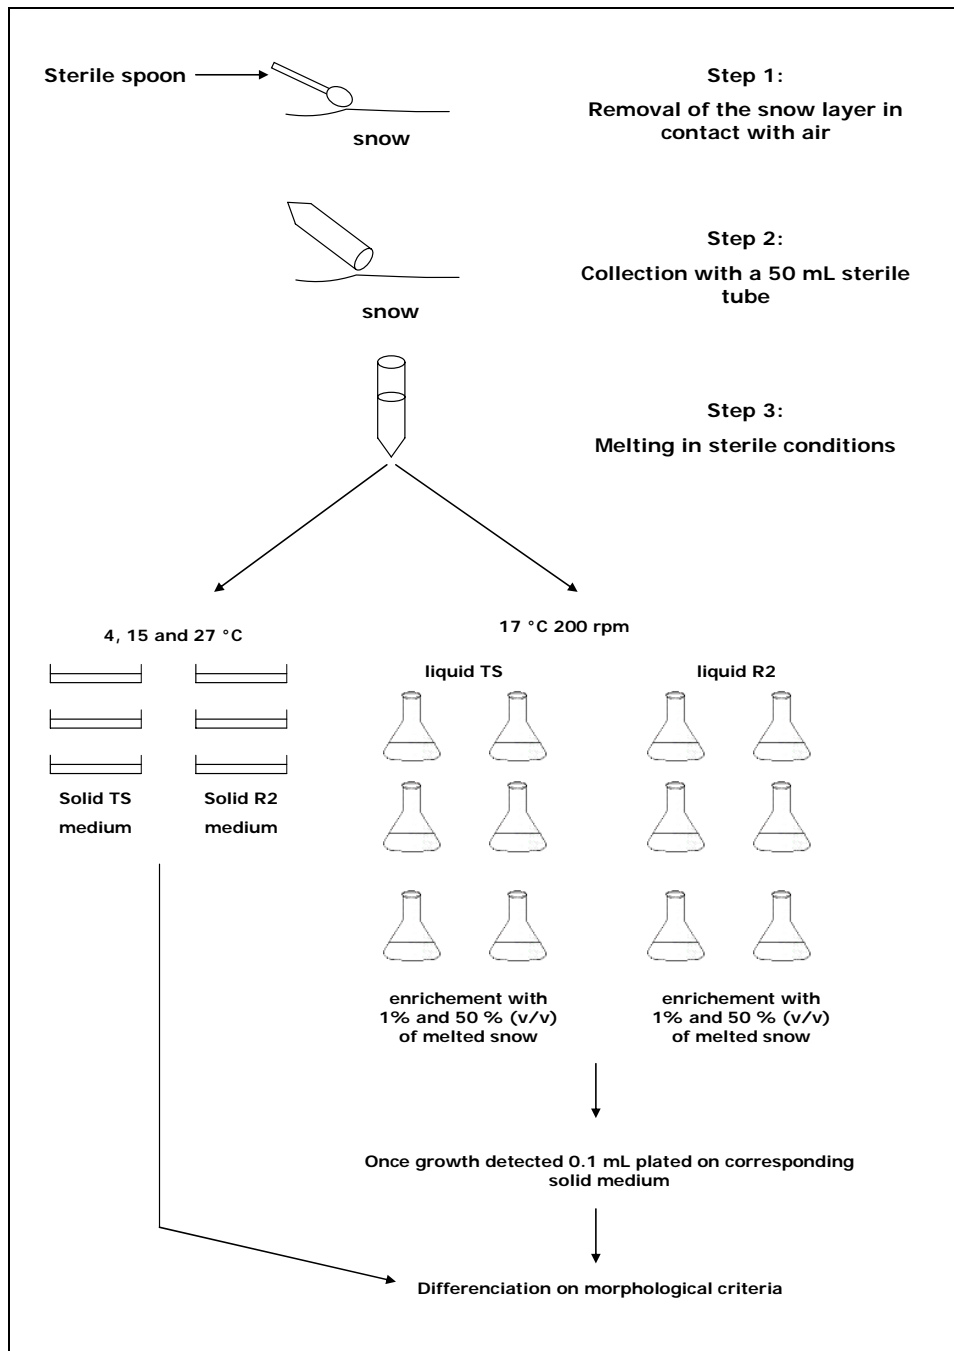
Sterile spoon

snow

Step 1:

Removal of the snow layer in contact with air

snow

Step 2:

Collection with a 50 mL sterile tube

Step 3:

Melting in sterile conditions

4, 15 and 27 °C

Solid TS medium

Solid R2 medium

17 °C 200 rpm

liquid TS

liquid R2

enrichement with 1% and 50 % (v/v) of melted snow

enrichement with 1% and 50 % (v/v) of melted snow

Once growth detected 0.1 mL plated on corresponding solid medium

Differenciation on morphological criteria